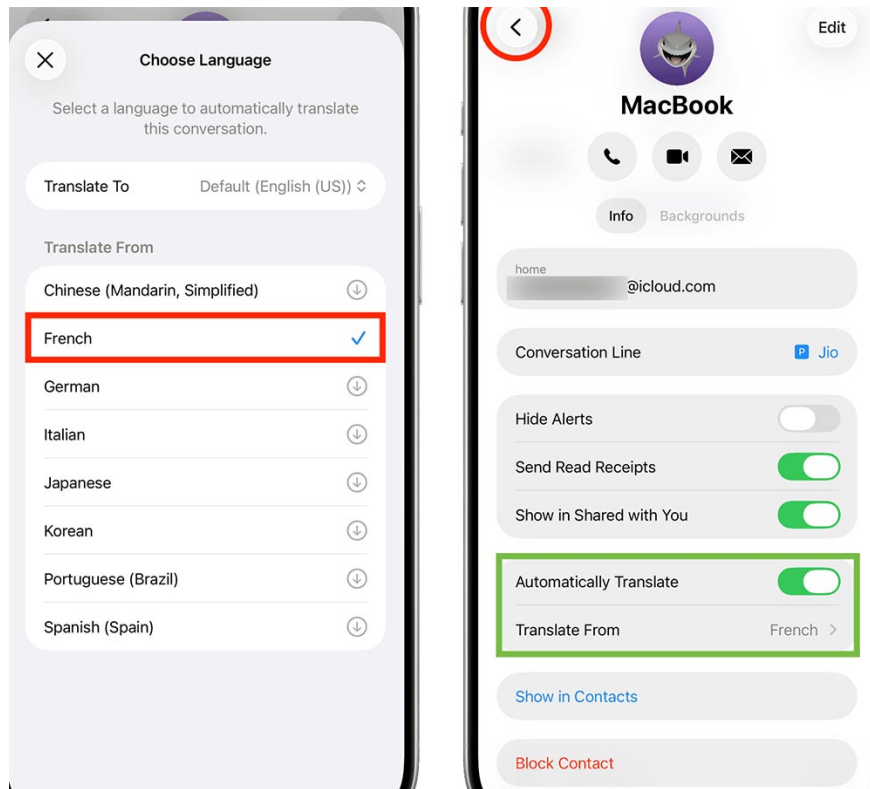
Choose Language

Select a language to automatically translate this conversation.

Translate To Default (English (US))

Translate From

Chinese (Mandarin, Simplified)

French

German

Italian

Japanese

Korean

Portuguese (Brazil)

Spanish (Spain)

Edit

MacBook

Info Backgrounds

home
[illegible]@icloud.com

Conversation Line P Jio

Hide Alerts

Send Read Receipts

Show in Shared with You

Automatically Translate

Translate From French

Show in Contacts

Block Contact